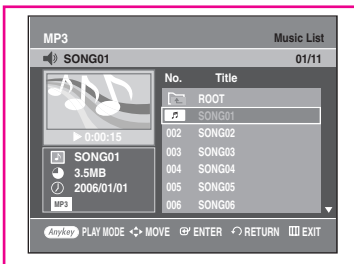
MP3

Music List

SONG01

01/11

▶ 0:00:15

SONG01

3.5MB

2006/01/01

MP3

| No. | Title |
|---|---|
| | ROOT |
| | SONG01 |
| 002 | SONG02 |
| 003 | SONG03 |
| 004 | SONG04 |
| 005 | SONG05 |
| 006 | SONG06 |

Anykey PLAY MODE MOVE ENTER RETURN EXIT